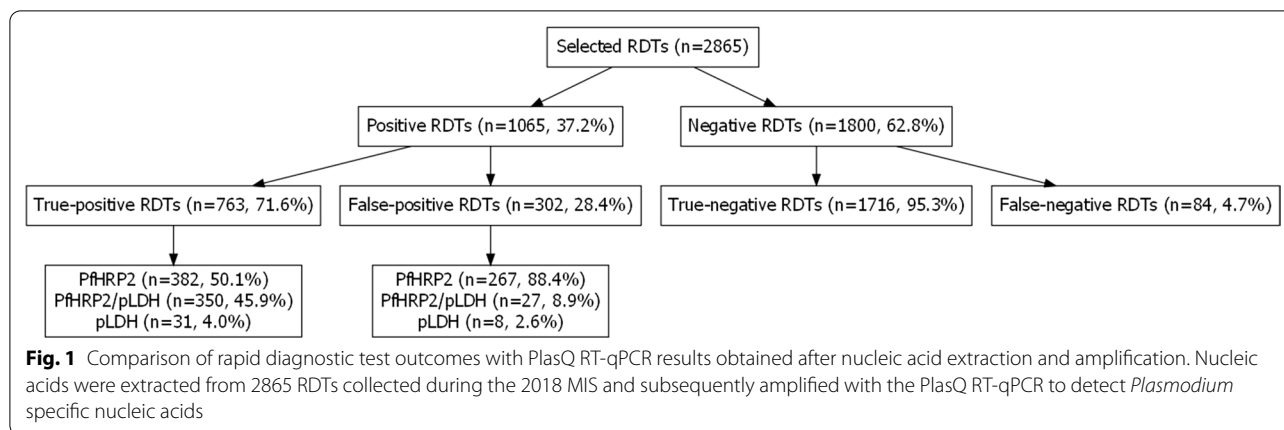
Selected RDTs (n=2865)

Positive RDTs (n=1065, 37.2%)

Negative RDTs (n=1800, 62.8%)

True-positive RDTs (n=763, 71.6%)

False-positive RDTs (n=302, 28.4%)

True-negative RDTs (n=1716, 95.3%)

False-negative RDTs (n=84, 4.7%)

PfHRP2 (n=382, 50.1%)
PfHRP2/pLDH (n=350, 45.9%)
pLDH (n=31, 4.0%)

PfHRP2 (n=267, 88.4%)
PfHRP2/pLDH (n=27, 8.9%)
pLDH (n=8, 2.6%)

**Fig. 1** Comparison of rapid diagnostic test outcomes with PlasQ RT-qPCR results obtained after nucleic acid extraction and amplification. Nucleic acids were extracted from 2865 RDTs collected during the 2018 MIS and subsequently amplified with the PlasQ RT-qPCR to detect *Plasmodium* specific nucleic acids